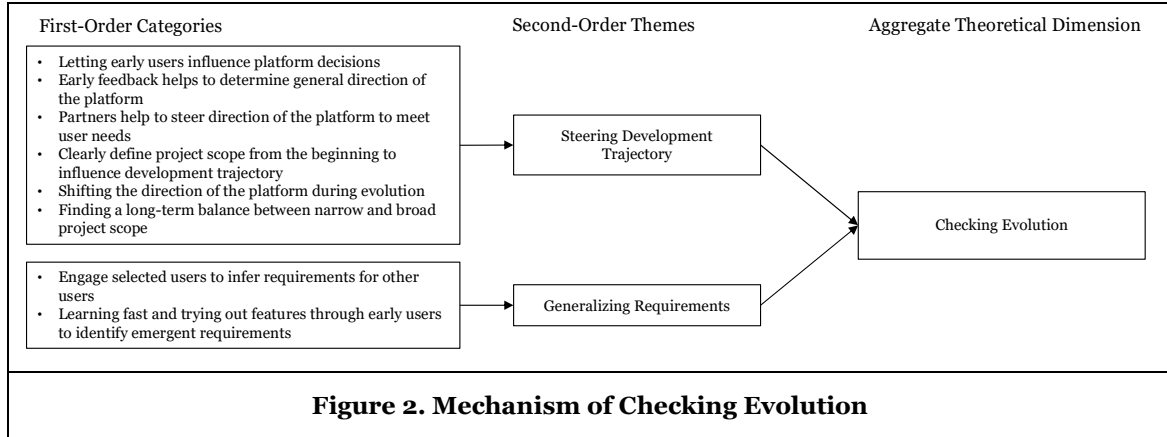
First-Order Categories

Second-Order Themes

Aggregate Theoretical Dimension

- Letting early users influence platform decisions
- Early feedback helps to determine general direction of the platform
- Partners help to steer direction of the platform to meet user needs
- Clearly define project scope from the beginning to influence development trajectory
- Shifting the direction of the platform during evolution
- Finding a long-term balance between narrow and broad project scope

Steering Development Trajectory

Checking Evolution

- Engage selected users to infer requirements for other users
- Learning fast and trying out features through early users to identify emergent requirements

Generalizing Requirements

**Figure 2. Mechanism of Checking Evolution**